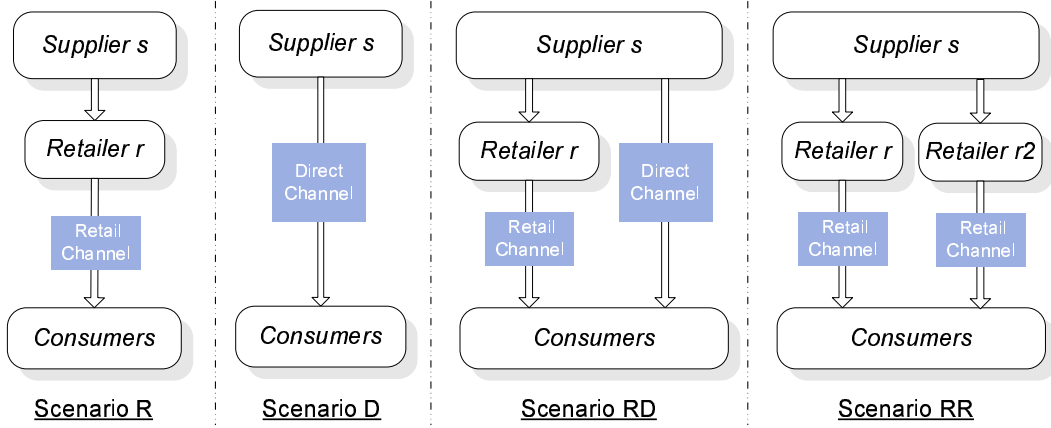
Supplier s

Retailer r

Retail Channel

Consumers

Scenario R

Supplier s

Direct Channel

Consumers

Scenario D

Supplier s

Retailer r

Retail Channel

Direct Channel

Consumers

Scenario RD

Supplier s

Retailer r

Retailer r2

Retail Channel

Retail Channel

Consumers

Scenario RR